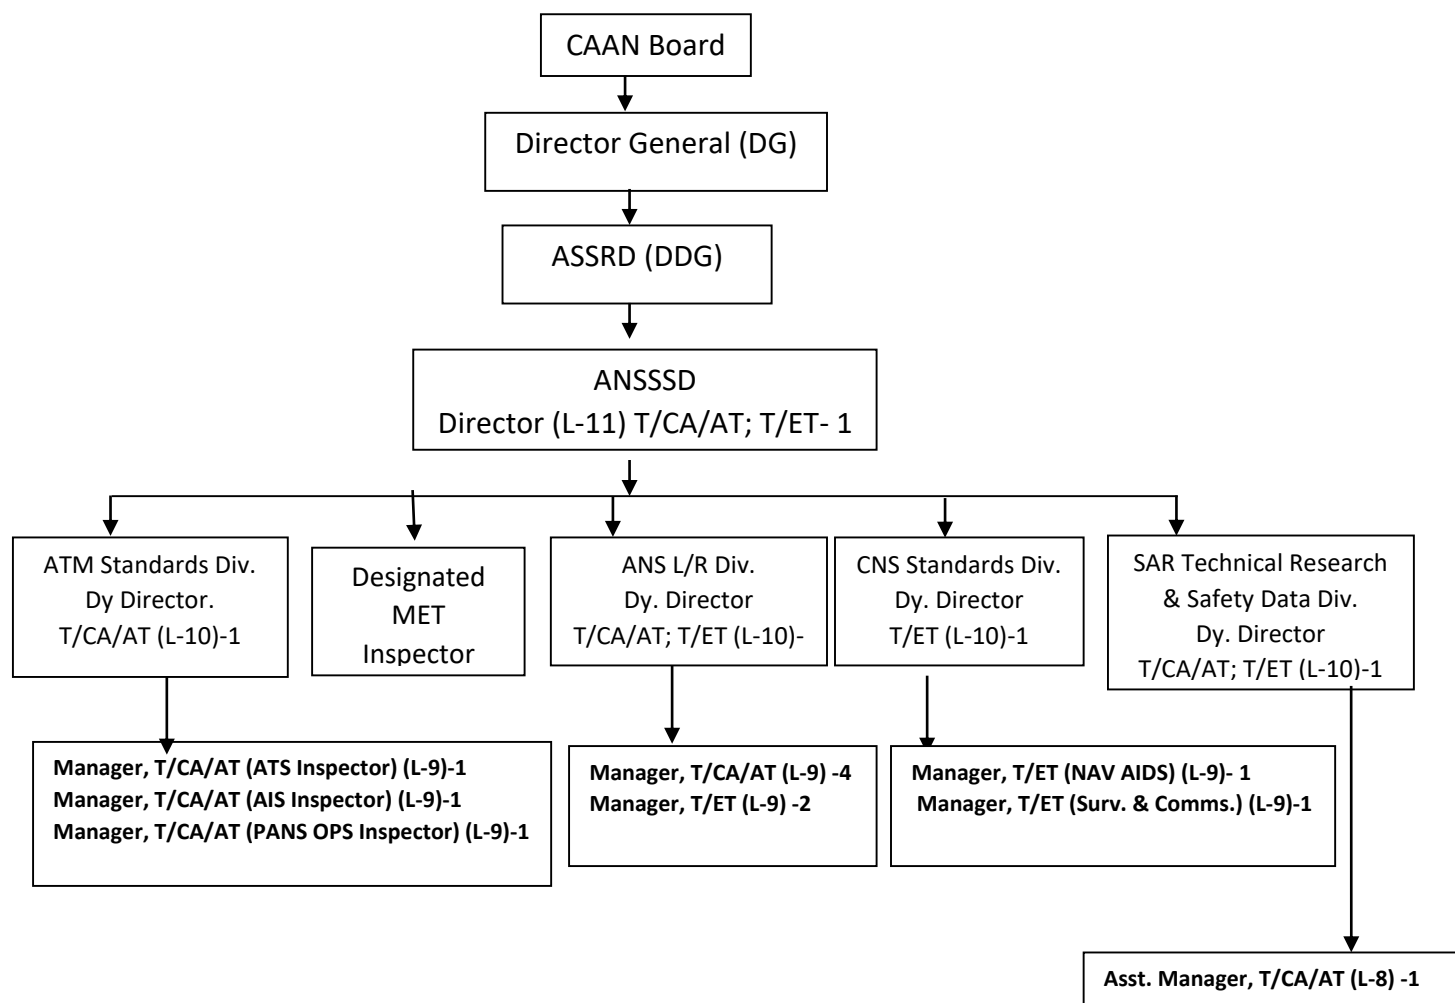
CAAN Board

Director General (DG)

ASSRD (DDG)

ANSSSD
Director (L-11) T/CA/AT; T/ET- 1

ATM Standards Div.
Dy Director.
T/CA/AT (L-10)-1

Designated MET Inspector

ANS L/R Div.
Dy. Director
T/CA/AT; T/ET (L-10)-

CNS Standards Div.
Dy. Director
T/ET (L-10)-1

SAR Technical Research & Safety Data Div.
Dy. Director
T/CA/AT; T/ET (L-10)-1

**Manager, T/CA/AT (ATS Inspector) (L-9)-1**
**Manager, T/CA/AT (AIS Inspector) (L-9)-1**
**Manager, T/CA/AT (PANS OPS Inspector) (L-9)-1**

**Manager, T/CA/AT (L-9) -4**
**Manager, T/ET (L-9) -2**

**Manager, T/ET (NAV AIDS) (L-9)- 1**
**Manager, T/ET (Surv. & Comms.) (L-9)-1**

**Asst. Manager, T/CA/AT (L-8) -1**